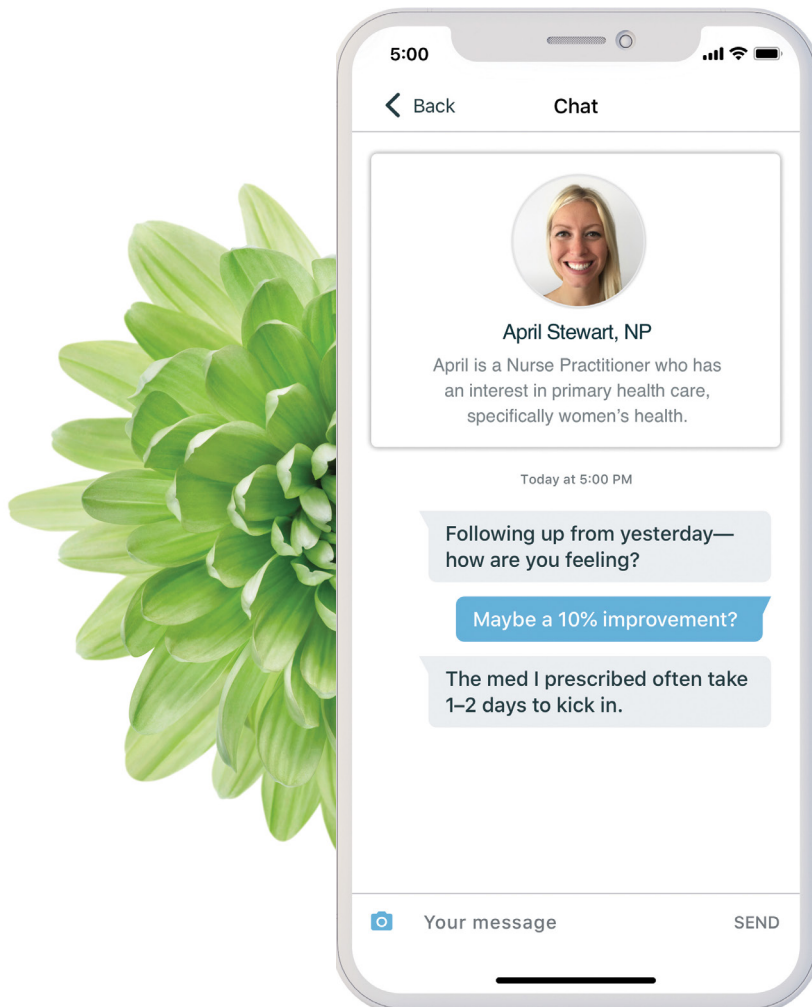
5:00

Back

Chat

April Stewart, NP

April is a Nurse Practitioner who has an interest in primary health care, specifically women's health.

Today at 5:00 PM

Following up from yesterday—how are you feeling?

Maybe a 10% improvement?

The med I prescribed often take 1–2 days to kick in.

Your message

SEND